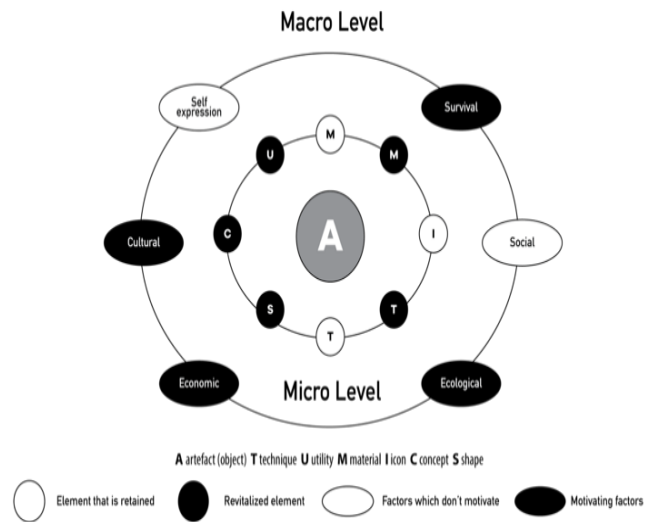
Macro Level

Self expression

Survival

M

U

M

Cultural

C

A

I

Social

S

T

T

Economic

Micro Level

Ecological

**A** artefact (object) **T** technique **U** utility **M** material **I** icon **C** concept **S** shape

Element that is retained

Revitalized element

Factors which don't motivate

Motivating factors